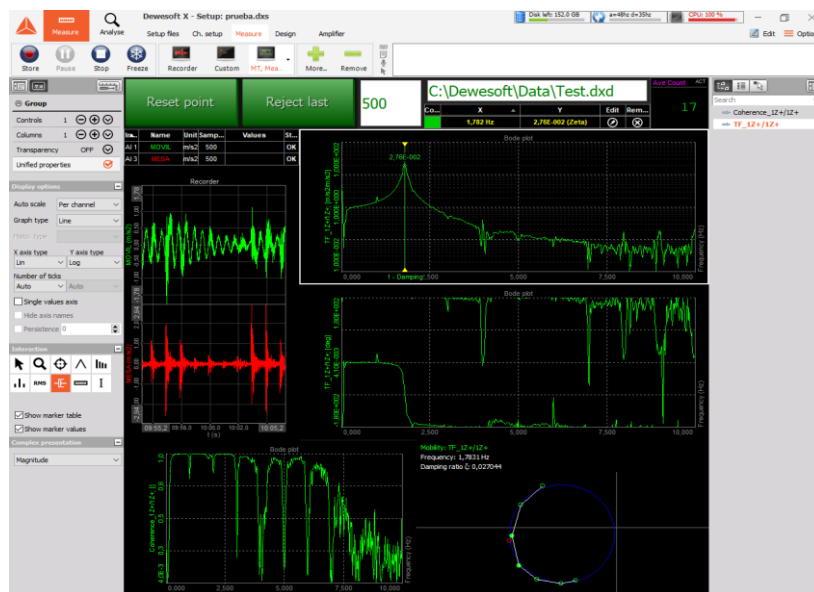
Measure Analyse Dewesoft X - Setup: prueba.dxs Disk left: 152.0 GB a=48hz d=35hz CPU: 100 % Edit Optio

Setup files Ch. setup Measure Design Amplifier

Store Pause Stop Freeze Recorder Custom MT, Mea... More... Remove

Group

Controls 1

Columns 1

Transparency OFF

Unified properties

Display options

Auto scale Per channel

Graph type Line

Meter type

X axis type Y axis type

Lin Log

Number of ticks

Auto Auto

Single values axis

Hide axis names

Persistence 0

Interaction

RMS

Show marker table

Show marker values

Complex presentation

Magnitude

Reset point Reject last 500 C:\Dewesoft\Data\Test.dxd Ave Count 17

| Co... | X | Y | Edit | Rem... |
|---|---|---|---|---|
| | 1,782 Hz | 2,78E-002 (Zeta) | | |

| Ix... | Name | Unit | Samp... | Values | St... |
|---|---|---|---|---|---|
| AI 1 | MOVIL | m/s2 | 500 | | OK |
| AI 3 | MESA | m/s2 | 500 | | OK |

Recorder

09:55,2 09:58,0 10:00,0 10:02,0 10:05,2
t (s)

Bode plot
2,78E-002
TF_1Z+/1Z+ [m/s2/m/s2]
1 - Damping: 1,500
0,000 2,500 5,000 7,500 10,000
Frequency (Hz)

Bode plot
TF_1Z+/1Z+ [deg]
0,000 2,500 5,000 7,500 10,000
Frequency (Hz)

Bode plot
Coherence_1Z+/1Z+ []
1,0
0,000 2,500 5,000 7,500 10,000
Frequency (Hz)

Mobility: TF_1Z+/1Z+
Frequency: 1,7831 Hz
Damping ratio ζ: 0,027044

Search
Coherence_1Z+/1Z+
TF_1Z+/1Z+